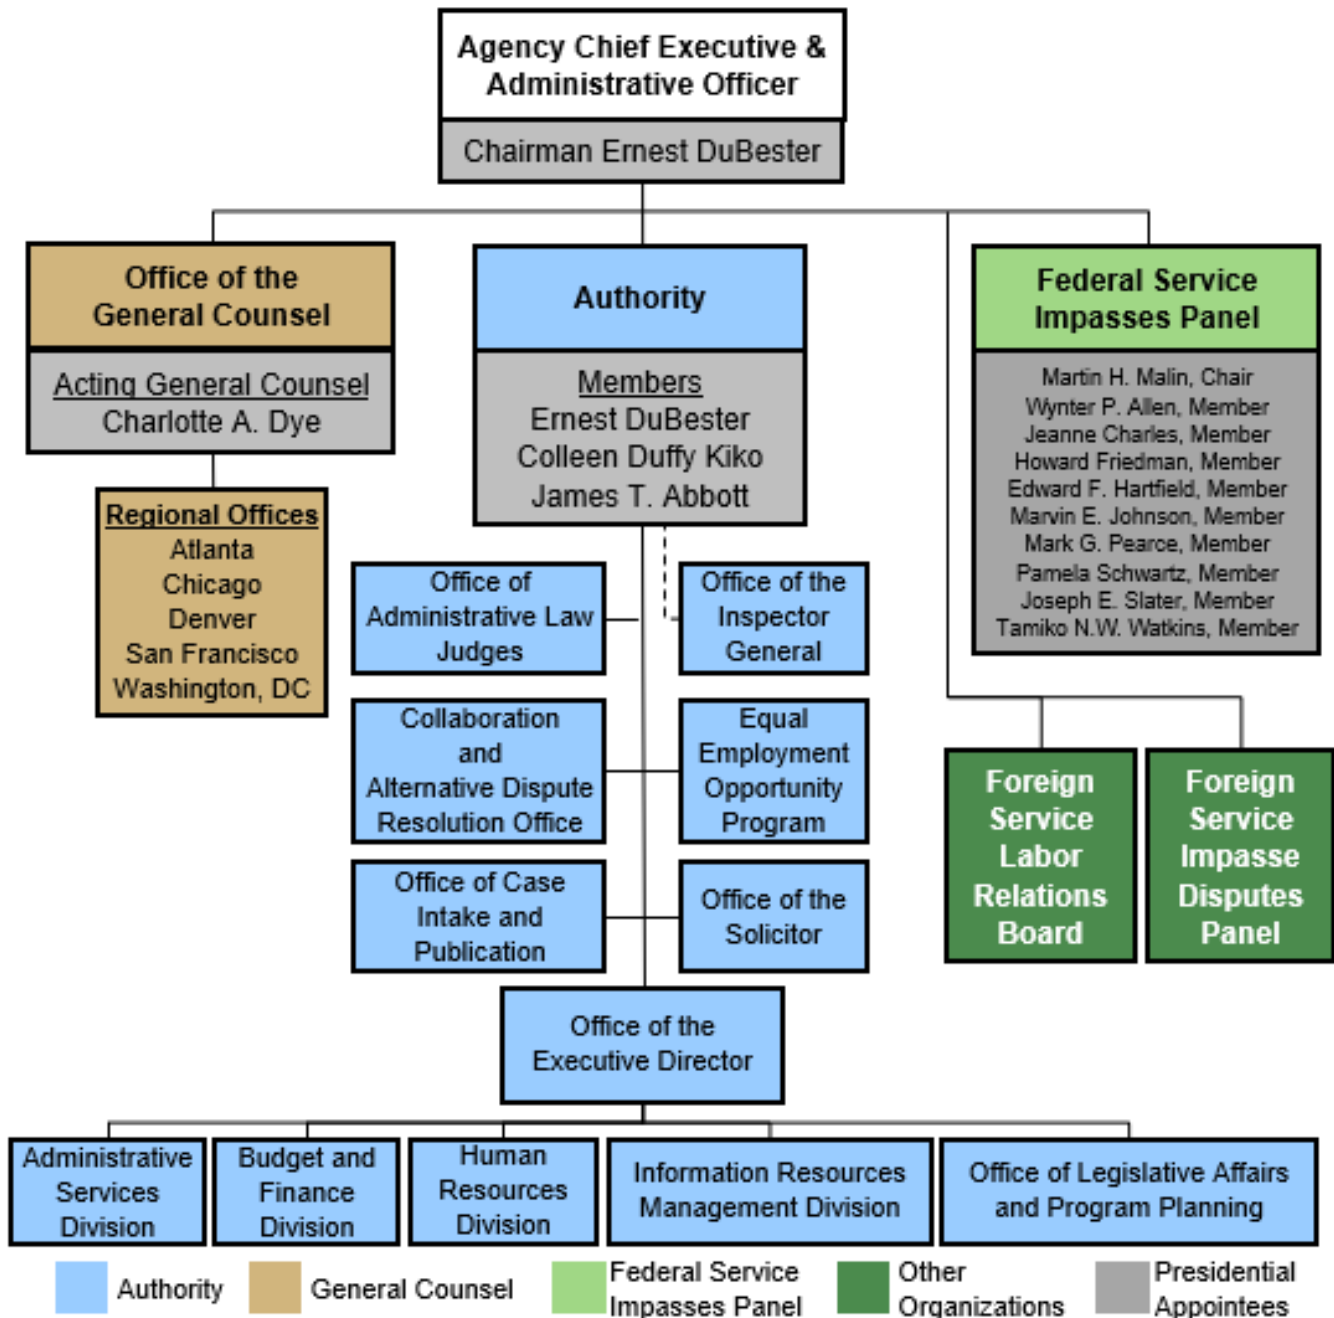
Agency Chief Executive & Administrative Officer

Chairman Ernest DuBester

Office of the General Counsel

Acting General Counsel
Charlotte A. Dye

Regional Offices
Atlanta
Chicago
Denver
San Francisco
Washington, DC

Authority

Members
Ernest DuBester
Colleen Duffy Kiko
James T. Abbott

Federal Service Impasses Panel

Martin H. Malin, Chair
Wynter P. Allen, Member
Jeanne Charles, Member
Howard Friedman, Member
Edward F. Hartfield, Member
Marvin E. Johnson, Member
Mark G. Pearce, Member
Pamela Schwartz, Member
Joseph E. Slater, Member
Tamiko N.W. Watkins, Member

Office of Administrative Law Judges

Office of the Inspector General

Collaboration and Alternative Dispute Resolution Office

Equal Employment Opportunity Program

Office of Case Intake and Publication

Office of the Solicitor

Foreign Service Labor Relations Board

Foreign Service Impasse Disputes Panel

Office of the Executive Director

Administrative Services Division

Budget and Finance Division

Human Resources Division

Information Resources Management Division

Office of Legislative Affairs and Program Planning

Authority
General Counsel
Federal Service Impasses Panel
Other Organizations
Presidential Appointees